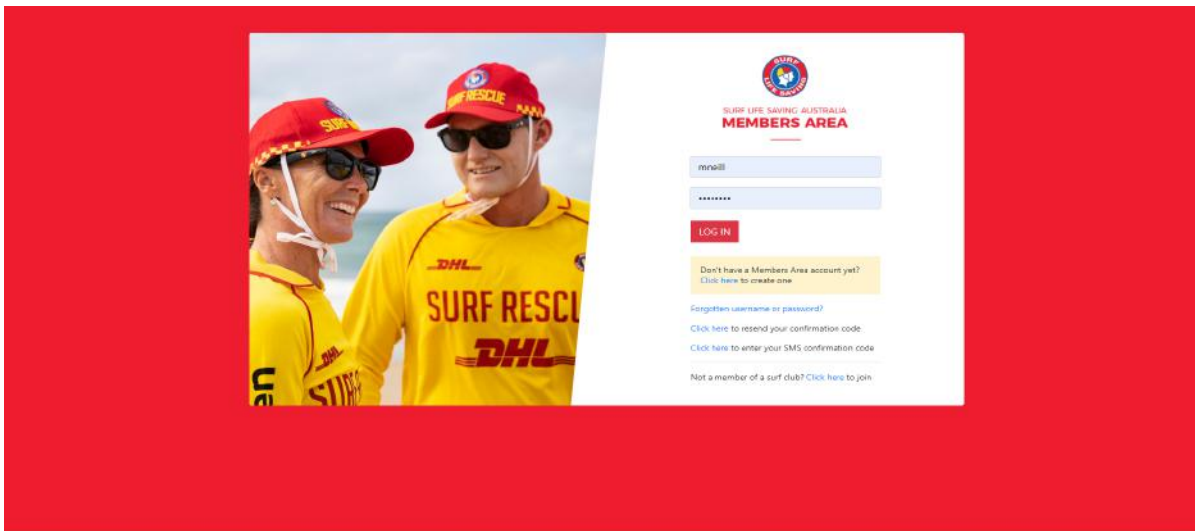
SURF RESCUE

SURF

DHL

SURF RESCU

DHL

DHL

SURF

SURF LIFE SAVING

SURF LIFE SAVING AUSTRALIA
MEMBERS AREA

mneill

••••••••

LOG IN

Don't have a Members Area account yet? Click here to create one

Forgotten username or password?

Click here to resend your confirmation code

Click here to enter your SMS confirmation code

Not a member of a surf club? Click here to join